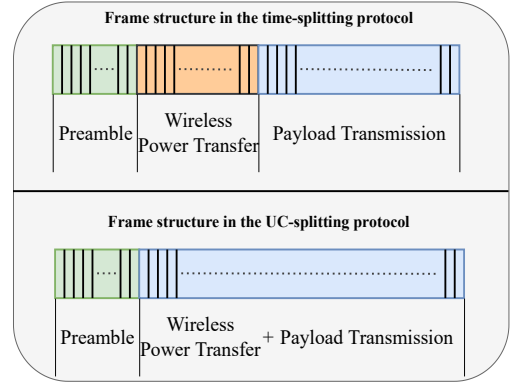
Frame structure in the time-splitting protocol

....

.........

..............................

Preamble

Wireless Power Transfer

Payload Transmission

Frame structure in the UC-splitting protocol

....

..................................................................

Preamble

Wireless Power Transfer

+ Payload Transmission